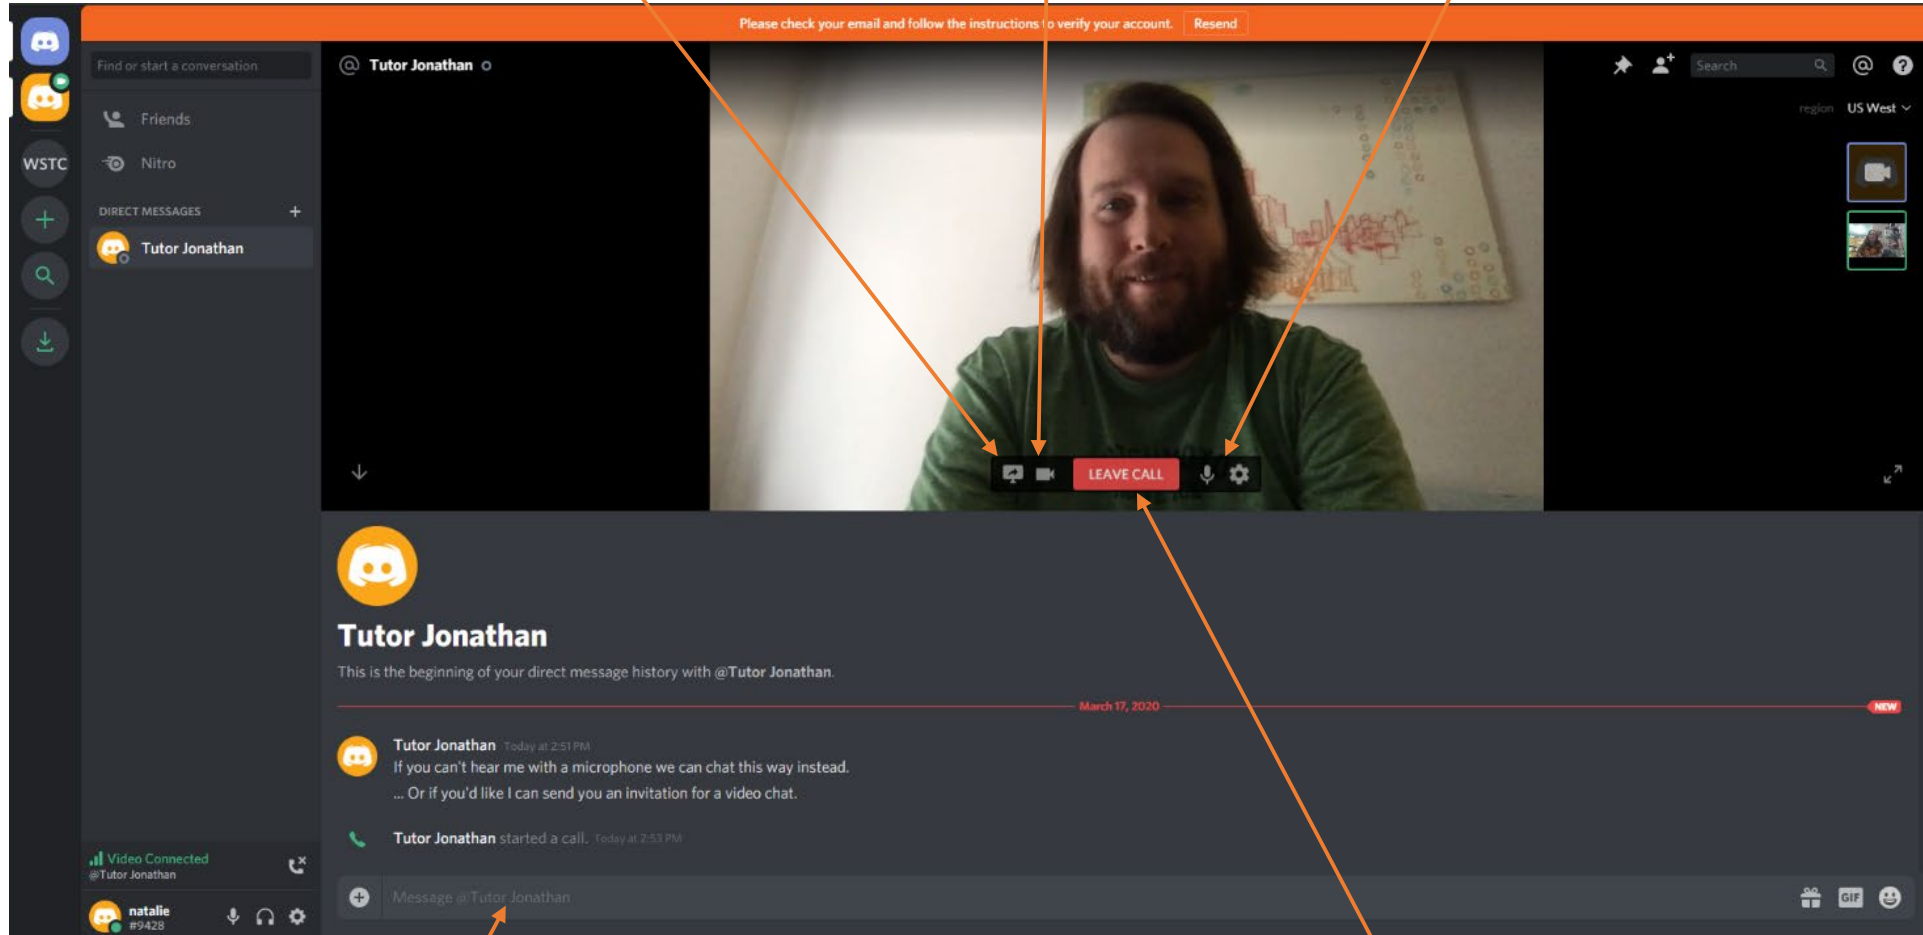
Please check your email and follow the instructions to verify your account. Resend

WSTC

Find or start a conversation

Friends

Nitro

DIRECT MESSAGES +

Tutor Jonathan

Video Connected
@Tutor Jonathan

natalie
#9428

@ Tutor Jonathan

Search

region US West

LEAVE CALL

Tutor Jonathan

This is the beginning of your direct message history with @Tutor Jonathan.

March 17, 2020

NEW

Tutor Jonathan Today at 2:51 PM
If you can't hear me with a microphone we can chat this way instead.
... Or if you'd like I can send you an invitation for a video chat.

Tutor Jonathan started a call. Today at 2:53 PM

Message @Tutor Jonathan

GIF